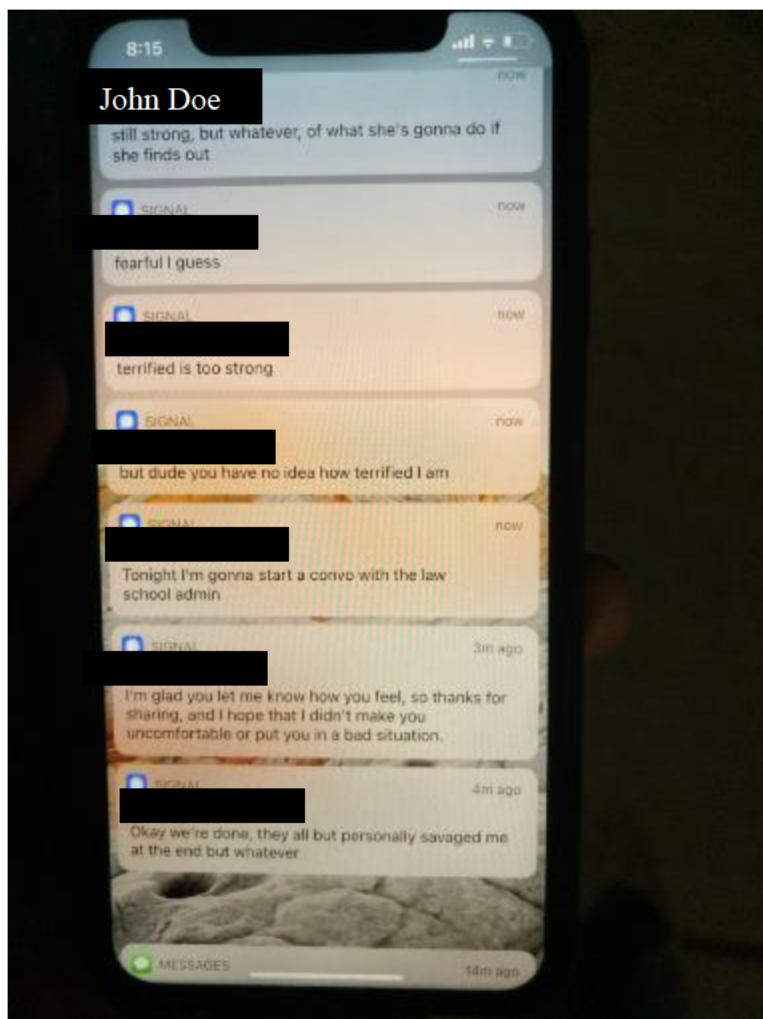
8:15

John Doe

now

still strong, but whatever, of what she's gonna do if she finds out

SIGNAL

now

fearful I guess

SIGNAL

now

terrified is too strong

SIGNAL

now

but dude you have no idea how terrified I am

SIGNAL

now

Tonight I'm gonna start a convo with the law school admin

SIGNAL

3m ago

I'm glad you let me know how you feel, so thanks for sharing, and I hope that I didn't make you uncomfortable or put you in a bad situation.

SIGNAL

4m ago

Okay we're done, they all but personally savaged me at the end but whatever

MESSAGES

14m ago